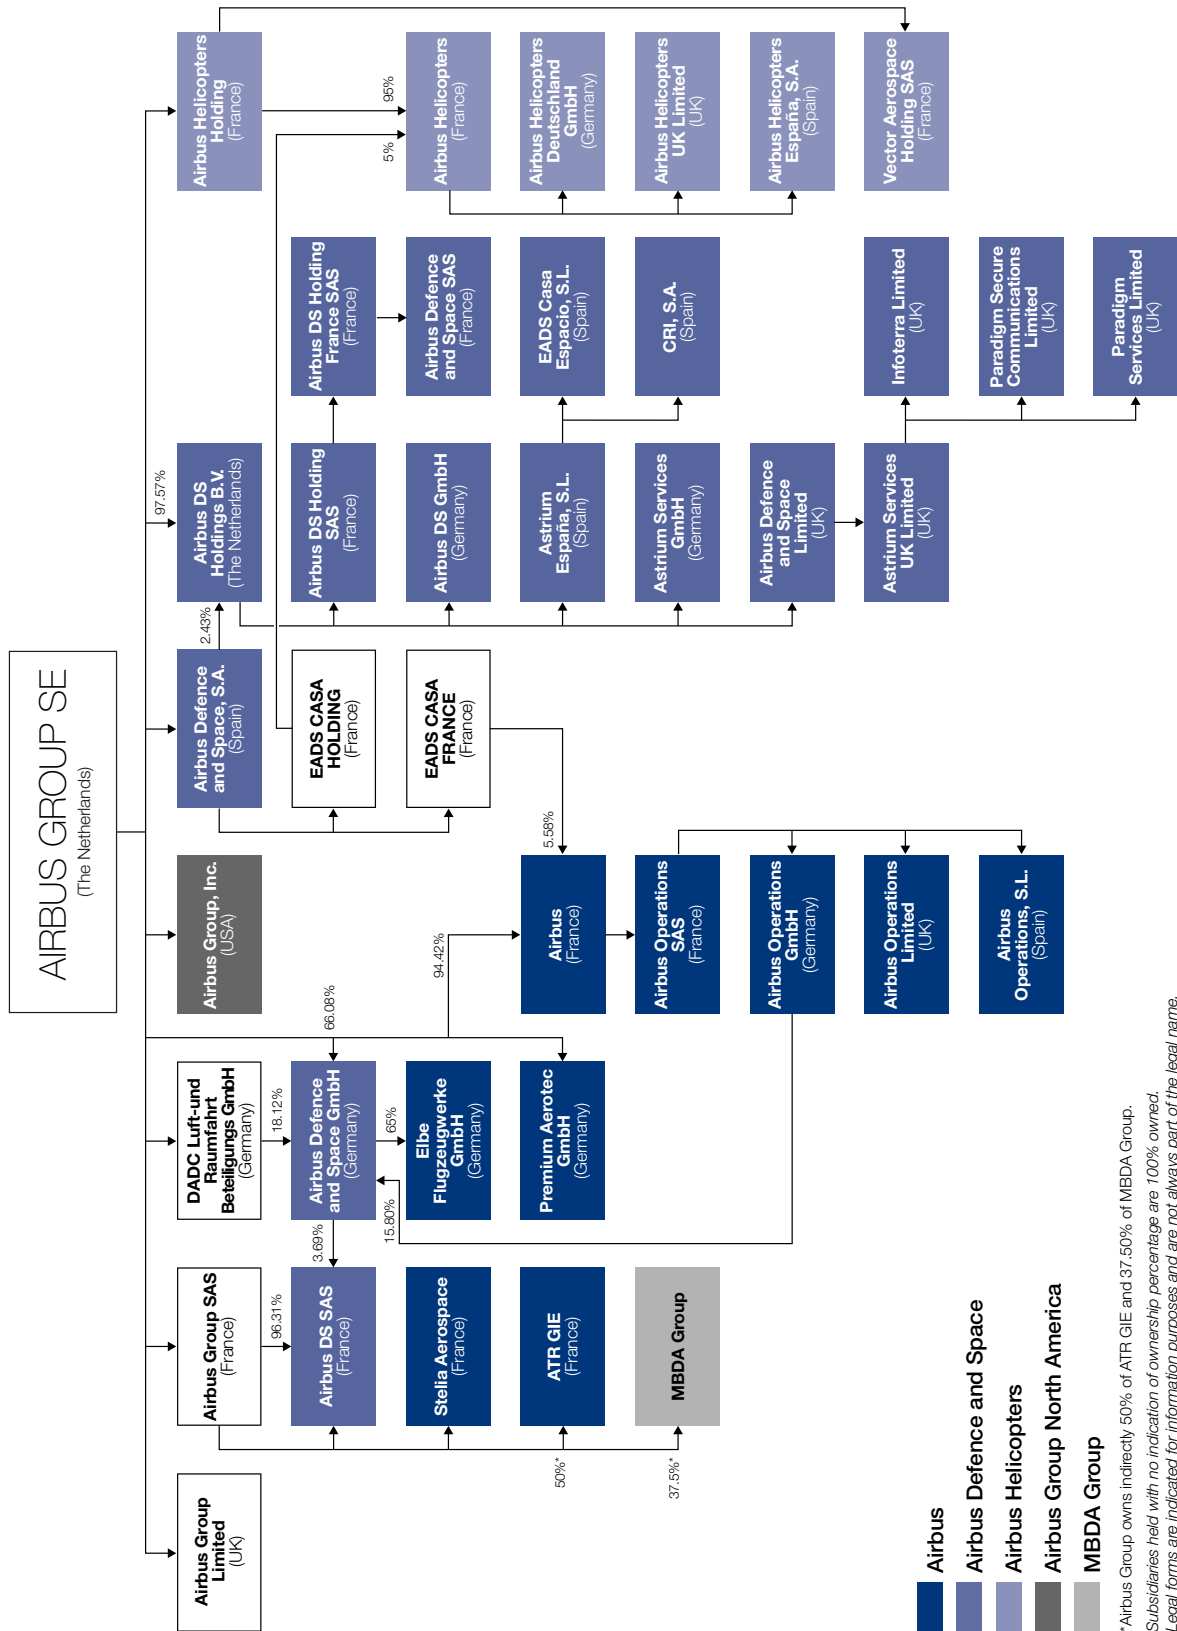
AIRBUS GROUP SE
(The Netherlands)

Airbus Helicopters Holding
(France)

95%

5%

Airbus Helicopters
(France)

Airbus Helicopters Deutschland GmbH
(Germany)

Airbus Helicopters UK Limited
(UK)

Airbus Helicopters España, S.A.
(Spain)

Vector Aerospace Holding SAS
(France)

Airbus DS Holding France SAS
(France)

Airbus Defence and Space SAS
(France)

EADS Casa Espacio, S.L.
(Spain)

CRI, S.A.
(Spain)

Infoterra Limited
(UK)

Paradigm Secure Communications Limited
(UK)

Paradigm Services Limited
(UK)

97.57%

Airbus DS Holdings B.V.
(The Netherlands)

Airbus DS Holding SAS
(France)

Airbus DS GmbH
(Germany)

Astrium España, S.L.
(Spain)

Astrium Services GmbH
(Germany)

Airbus Defence and Space Limited
(UK)

Astrium Services UK Limited
(UK)

2.43%

Airbus Defence and Space, S.A.
(Spain)

EADS CASA HOLDING
(France)

EADS CASA FRANCE
(France)

5.58%

Airbus Group, Inc.
(USA)

Airbus
(France)

Airbus Operations SAS
(France)

Airbus Operations GmbH
(Germany)

Airbus Operations Limited
(UK)

Airbus Operations, S.L.
(Spain)

94.42%

66.08%

DADC Luft-und Raumfahrt Beteiligungs GmbH
(Germany)

18.12%

Airbus Defence and Space GmbH
(Germany)

65%

Elbe Flugzeugwerke GmbH
(Germany)

Premium Aerotec GmbH
(Germany)

15.80%

3.69%

Airbus Group SAS
(France)

96.31%

Airbus DS SAS
(France)

Stelia Aerospace
(France)

ATR GIE
(France)

MBDA Group

50%*

37.5%*

Airbus Group Limited
(UK)

Airbus
Airbus Defence and Space
Airbus Helicopters
Airbus Group North America
MBDA Group

*Airbus Group owns indirectly 50% of ATR GIE and 37.50% of MBDA Group.
Subsidiaries held with no indication of ownership percentage are 100% owned.
Legal forms are indicated for information purposes and are not always part of the legal name.